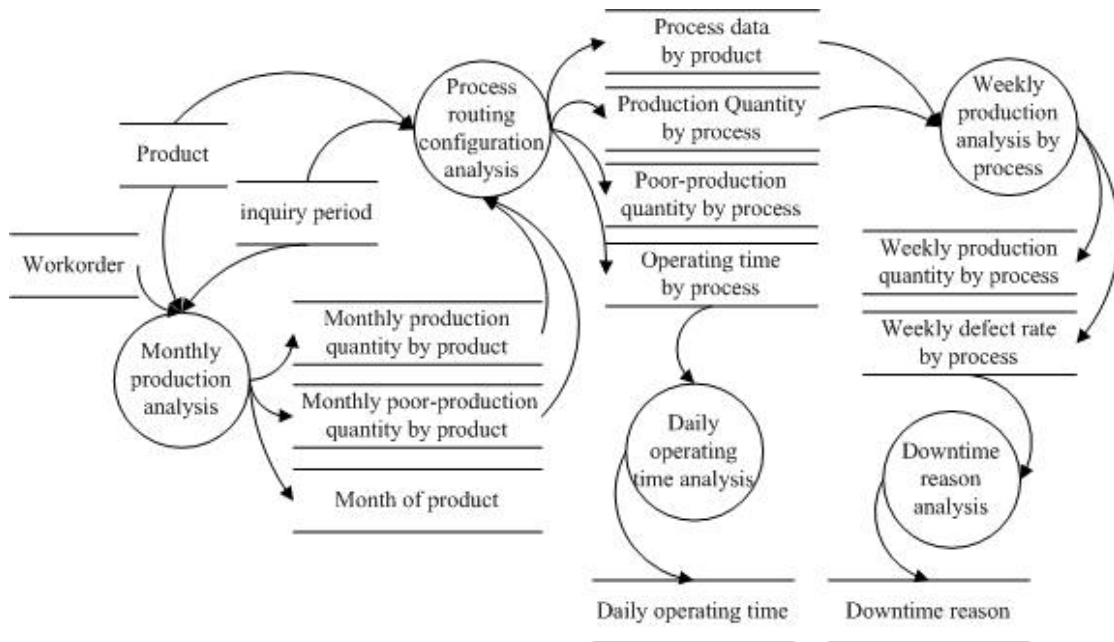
Product

inquiry period

Workorder

Monthly production analysis

Monthly production quantity by product

Monthly poor-production quantity by product

Month of product

Process routing configuration analysis

Process data by product

Production Quantity by process

Poor-production quantity by process

Operating time by process

Daily operating time analysis

Daily operating time

Weekly production analysis by process

Weekly production quantity by process

Weekly defect rate by process

Downtime reason analysis

Downtime reason